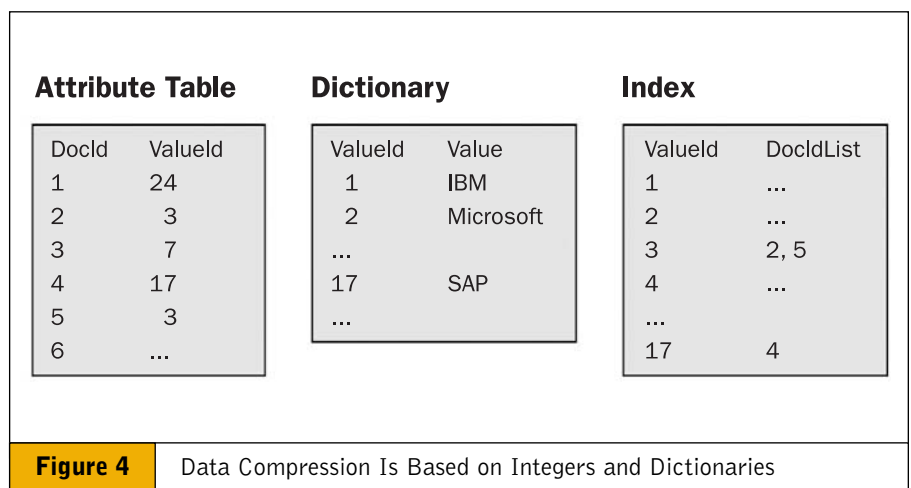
**Attribute Table**

| DocId | ValueId |
|---|---|
| 1 | 24 |
| 2 | 3 |
| 3 | 7 |
| 4 | 17 |
| 5 | 3 |
| 6 | ... |

**Dictionary**

| ValueId | Value |
|---|---|
| 1 | IBM |
| 2 | Microsoft |
| ... | |
| 17 | SAP |
| ... | |

**Index**

| ValueId | DocIdList |
|---|---|
| 1 | ... |
| 2 | ... |
| 3 | 2, 5 |
| 4 | ... |
| ... | |
| 17 | 4 |

**Figure 4** Data Compression Is Based on Integers and Dictionaries